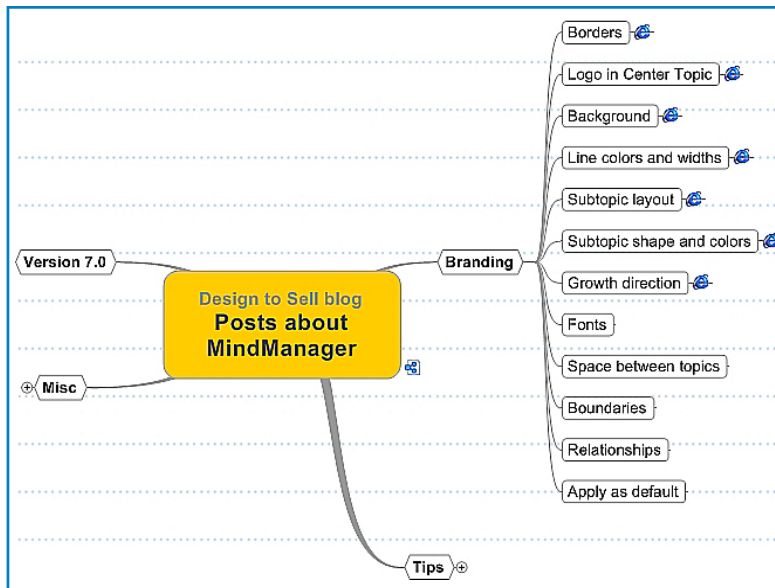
Design to Sell blog
Posts about MindManager

Version 7.0

Misc

Branding

Borders

Logo in Center Topic

Background

Line colors and widths

Subtopic layout

Subtopic shape and colors

Growth direction

Fonts

Space between topics

Boundaries

Relationships

Apply as default

Tips